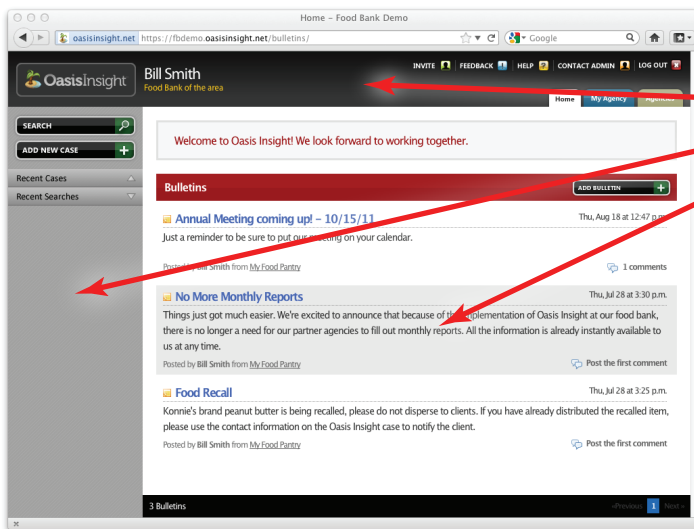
Home – Food Bank Demo

oasisinsight.net https://fbdemo.oasisinsight.net/bulletins/

Google

OasisInsight

Bill Smith
Food Bank of the area

INVITE | FEEDBACK | HELP | CONTACT ADMIN | LOG OUT

Home | My Agency | Agencies

SEARCH

ADD NEW CASE

Recent Cases

Recent Searches

Welcome to Oasis Insight! We look forward to working together.

Bulletins

ADD BULLETIN

Annual Meeting coming up! - 10/15/11

Thu, Aug 18 at 12:47 p.m.

Just a reminder to be sure to put our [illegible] on your calendar.

Posted by Bill Smith from My Food Pantry

1 comments

No More Monthly Reports

Thu, Jul 28 at 3:30 p.m.

Things just got much easier. We're excited to announce that because of th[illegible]plementation of Oasis Insight at our food bank, there is no longer a need for our partner agencies to fill out monthly reports. All the information is already instantly available to us at any time.

Posted by Bill Smith from My Food Pantry

Post the first comment

Food Recall

Thu, Jul 28 at 3:25 p.m.

Konnie's brand peanut butter is being recalled, please do not disperse to clients. If you have already distributed the recalled item, please use the contact information on the Oasis Insight case to notify the client.

Posted by Bill Smith from My Food Pantry

Post the first comment

3 Bulletins

«Previous 1 Next»